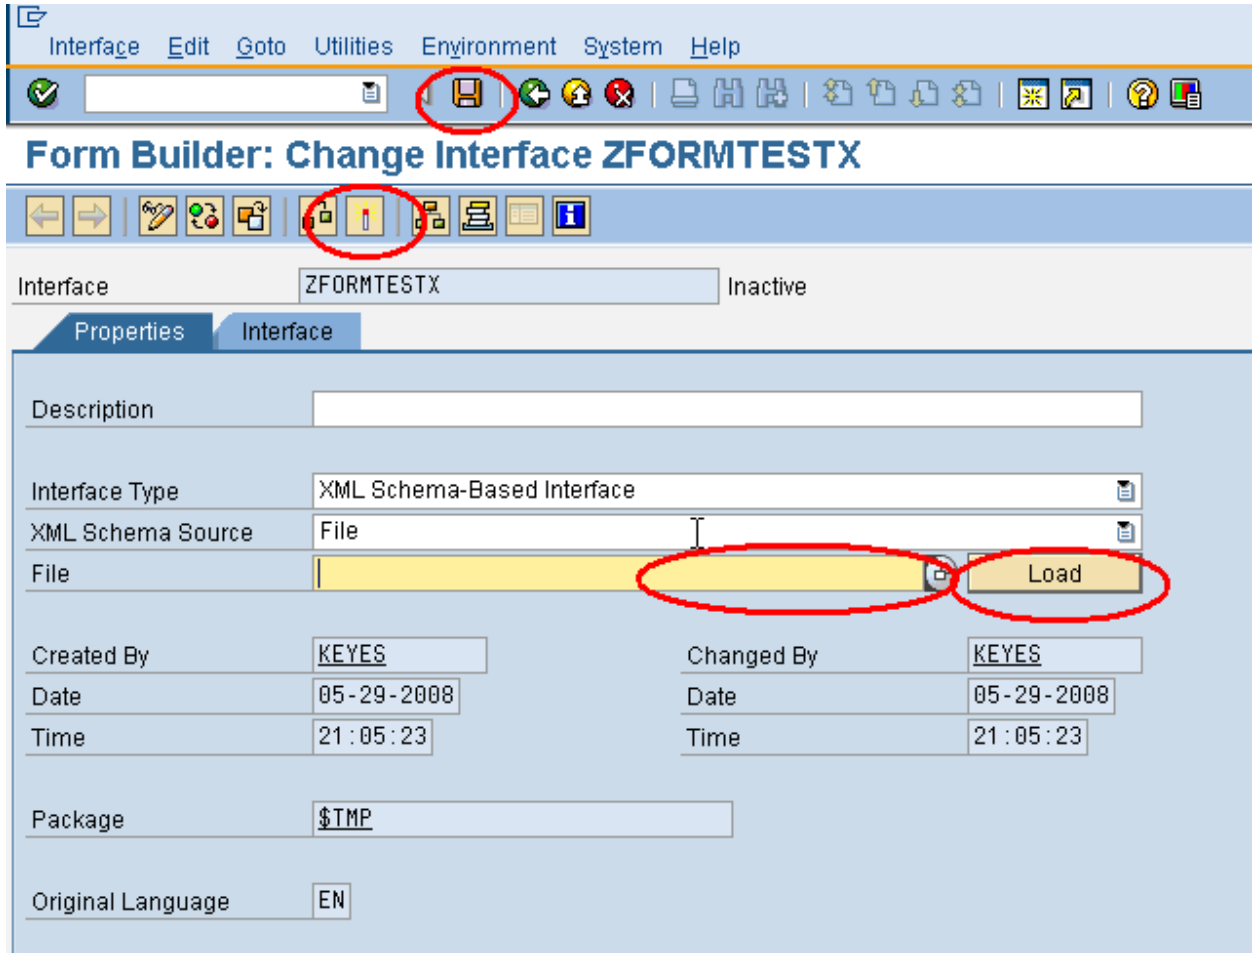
Interface Edit Goto Utilities Environment System Help

Form Builder: Change Interface ZFORMTESTX

Interface ZFORMTESTX Inactive

Properties Interface

Description

Interface Type XML Schema-Based Interface
XML Schema Source File
File Load

Created By KEYES
Date 05-29-2008
Time 21:05:23

Changed By KEYES
Date 05-29-2008
Time 21:05:23

Package $TMP

Original Language EN